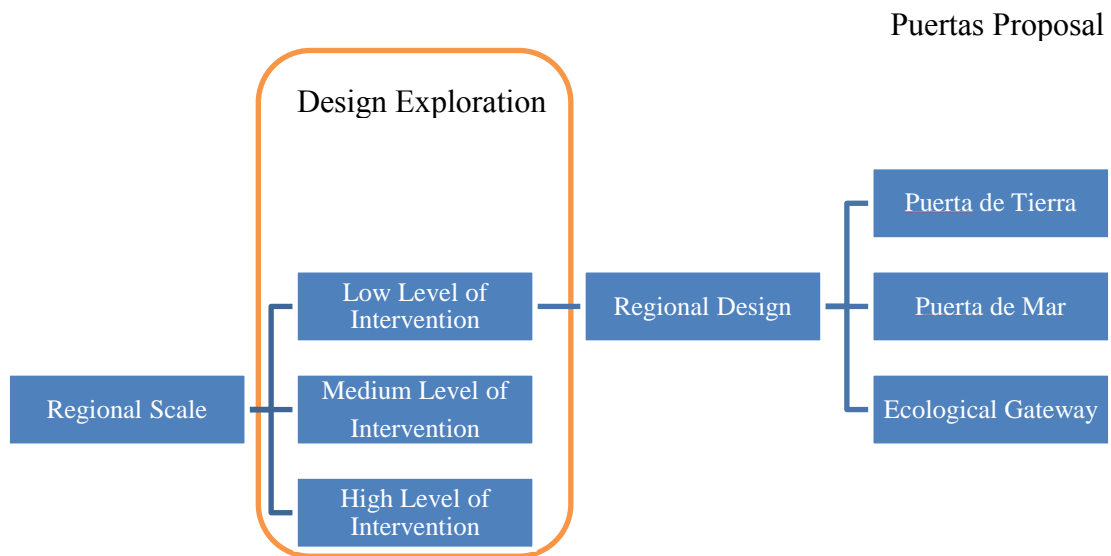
Puertas Proposal

Design Exploration

Regional Scale

Low Level of Intervention

Medium Level of Intervention

High Level of Intervention

Regional Design

Puerta de Tierra

Puerta de Mar

Ecological Gateway